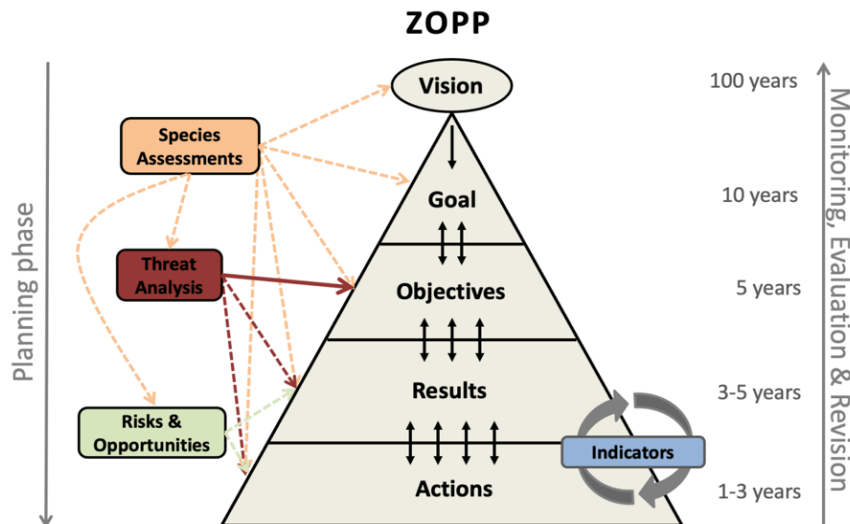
ZOPP

Planning phase

Species Assessments

Threat Analysis

Risks & Opportunities

Vision

Goal

Objectives

Results

Actions

Indicators

100 years

10 years

5 years

3-5 years

1-3 years

Monitoring, Evaluation & Revision